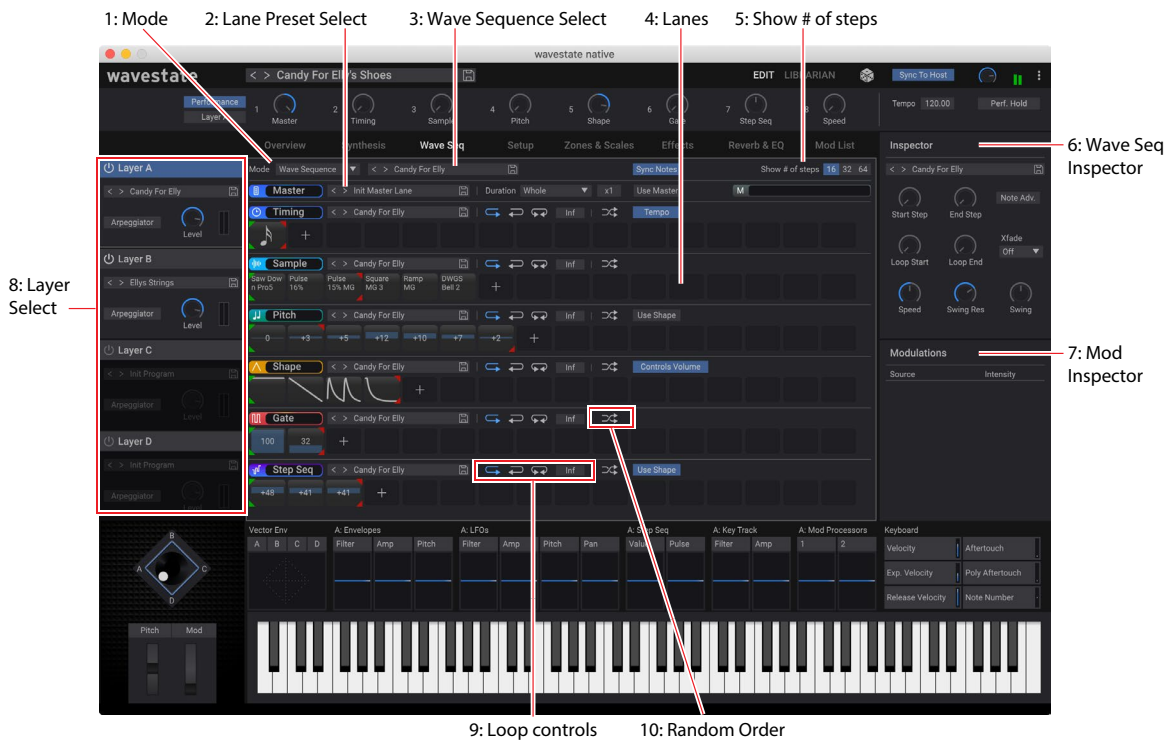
1: Mode
2: Lane Preset Select
3: Wave Sequence Select
4: Lanes
5: Show # of steps

wavestate native

wavestate
< > Candy For Elly's Shoes
EDIT LIBRARIAN
Sync To Host

Performance
Layer A
1 Master
2 Timing
3 Sample
4 Pitch
5 Shape
6 Gate
7 Step Seq
8 Speed
Tempo 120.00
Perf. Hold

Overview
Synthesis
Wave Seq
Setup
Zones & Scales
Effects
Reverb & EQ
Mod List

Inspector
6: Wave Seq Inspector

Layer A
< > Candy For Elly
Arpeggiator
Level

Layer B
< > Ellys Strings
Arpeggiator
Level

Layer C
< > Init Program
Arpeggiator
Level

Layer D
< > Init Program
Arpeggiator
Level

8: Layer Select

Mode Wave Sequence
< > Candy For Elly
Sync Notes
Show # of steps 16 32 64

Master
< > Init Master Lane
Duration Whole
x1
Use Master
M

Timing
< > Candy For Elly
Inf
Tempo

Sample
< > Candy For Elly
Inf
Saw Dow n Pro5
Pulse 16%
Pulse 15% MG
Square MG 3
Ramp MG
DWGS Bell 2

Pitch
< > Candy For Elly
Inf
Use Shape
0
+3
+5
+12
+10
+7
+2

Shape
< > Candy For Elly
Inf
Controls Volume

Gate
< > Candy For Elly
Inf
100
32

Step Seq
< > Candy For Elly
Inf
Use Shape
+48
+41
+41

< > Candy For Elly
Start Step
End Step
Note Adv.
Xfade
Off
Loop Start
Loop End
Speed
Swing Res
Swing

Modulations
7: Mod Inspector
Source
Intensity

Vector Env
A B C D
A: Envelopes
Filter Amp Pitch
A: LFOs
Filter Amp Pitch Pan
A: Step Seq
Value Pulse
A: Key Track
Filter Amp
A: Mod Processors
1 2
Keyboard
Velocity
Aftertouch
Exp. Velocity
Poly Aftertouch
Release Velocity
Note Number

A B C D
Pitch
Mod

9: Loop controls
10: Random Order